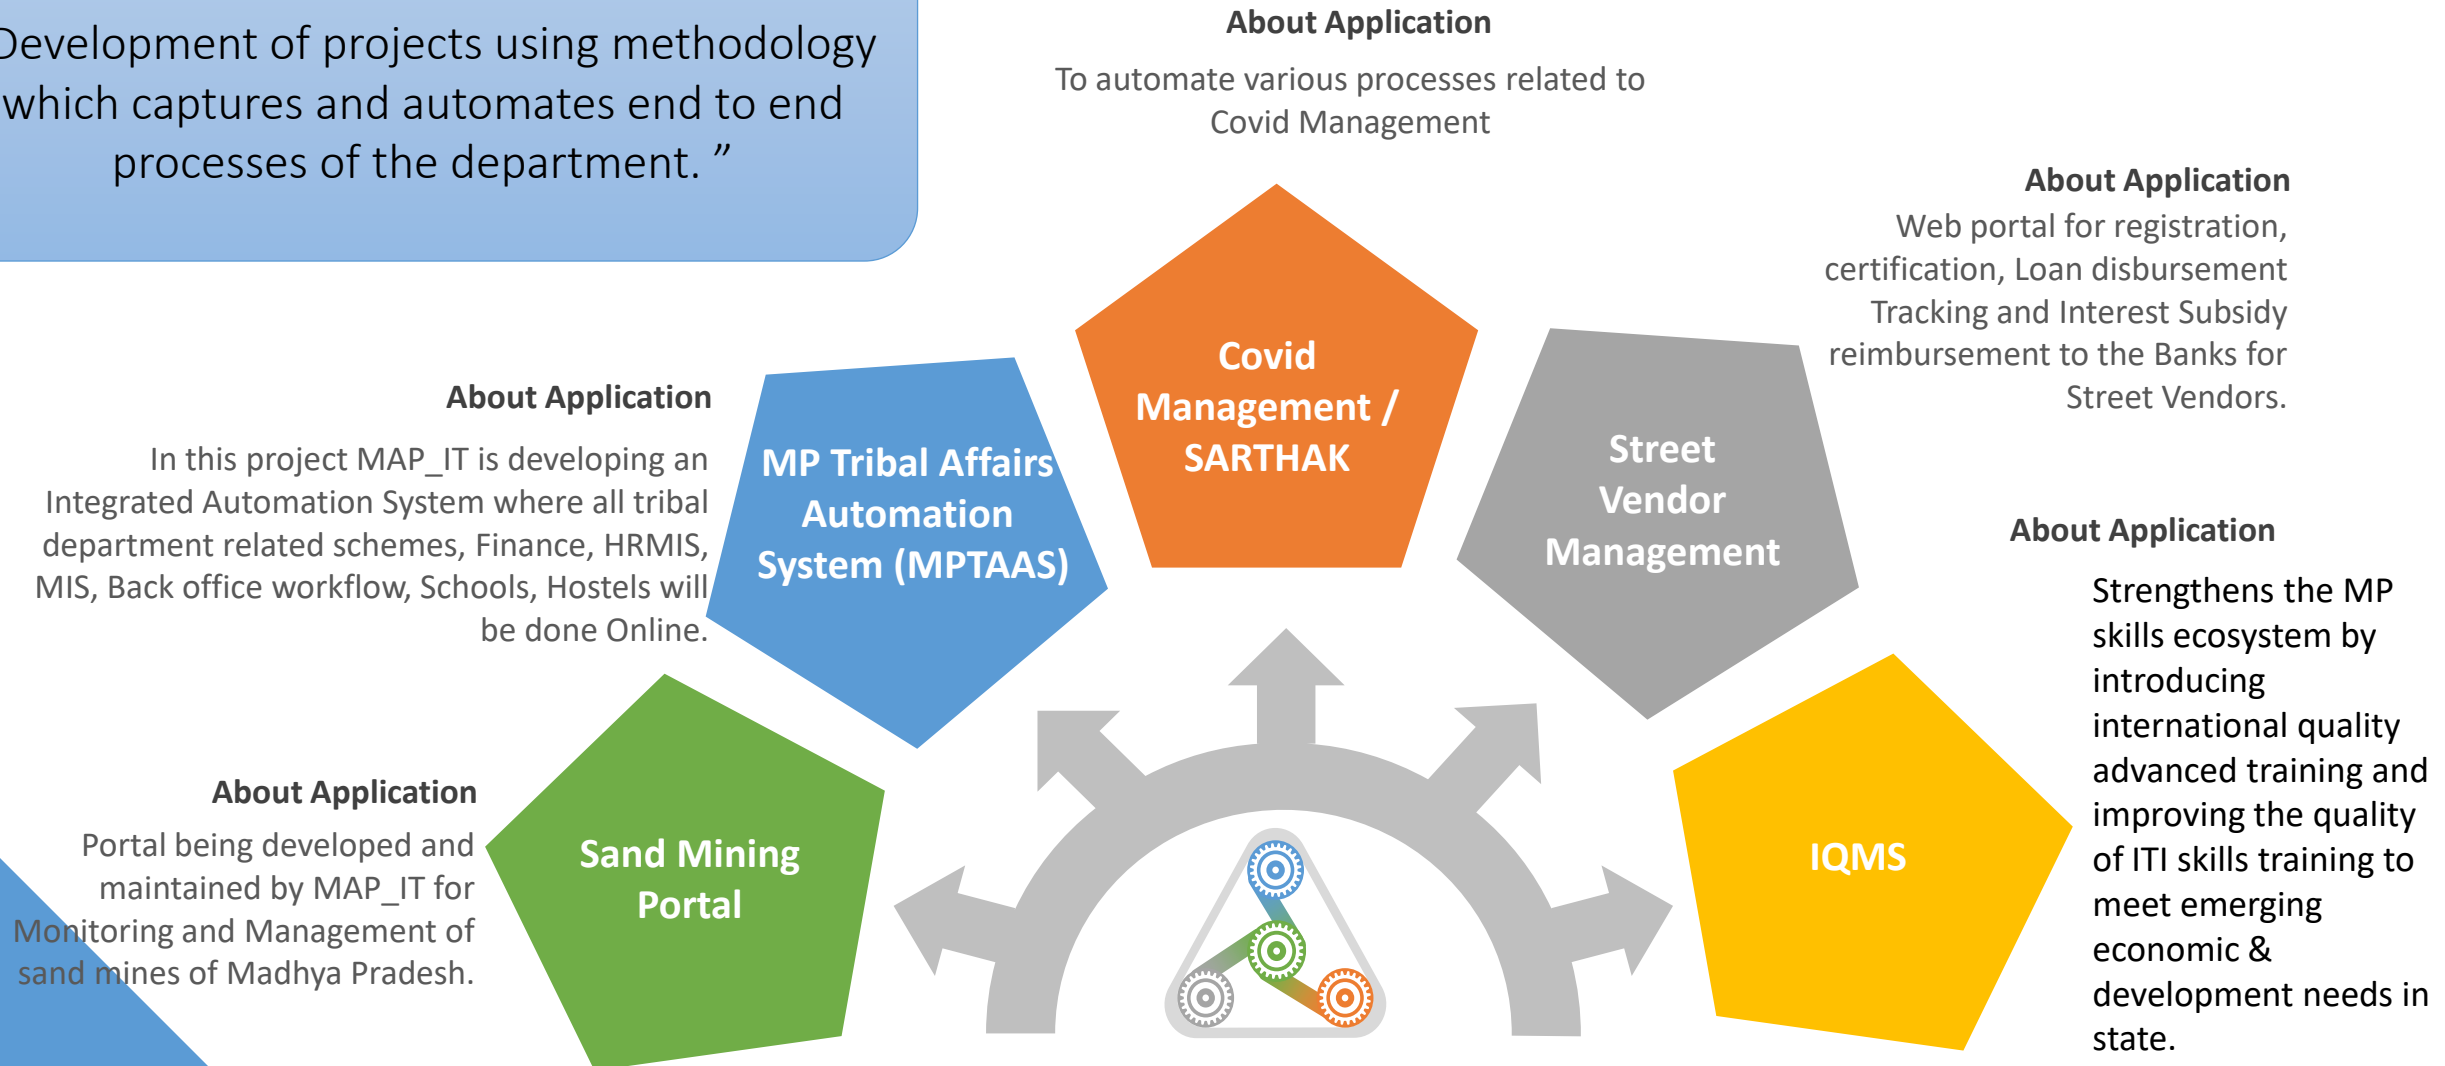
Development of projects using methodology which captures and automates end to end processes of the department. ”

About Application

To automate various processes related to Covid Management

About Application

Web portal for registration, certification, Loan disbursement Tracking and Interest Subsidy reimbursement to the Banks for Street Vendors.

About Application

In this project MAP_IT is developing an Integrated Automation System where all tribal department related schemes, Finance, HRMIS, MIS, Back office workflow, Schools, Hostels will be done Online.

Covid Management / SARTHAK

MP Tribal Affairs Automation System (MPTAAS)

Street Vendor Management

About Application

Strengthens the MP skills ecosystem by introducing international quality advanced training and improving the quality of ITI skills training to meet emerging economic & development needs in state.

About Application

Portal being developed and maintained by MAP_IT for Monitoring and Management of sand mines of Madhya Pradesh.

Sand Mining Portal

IQMS